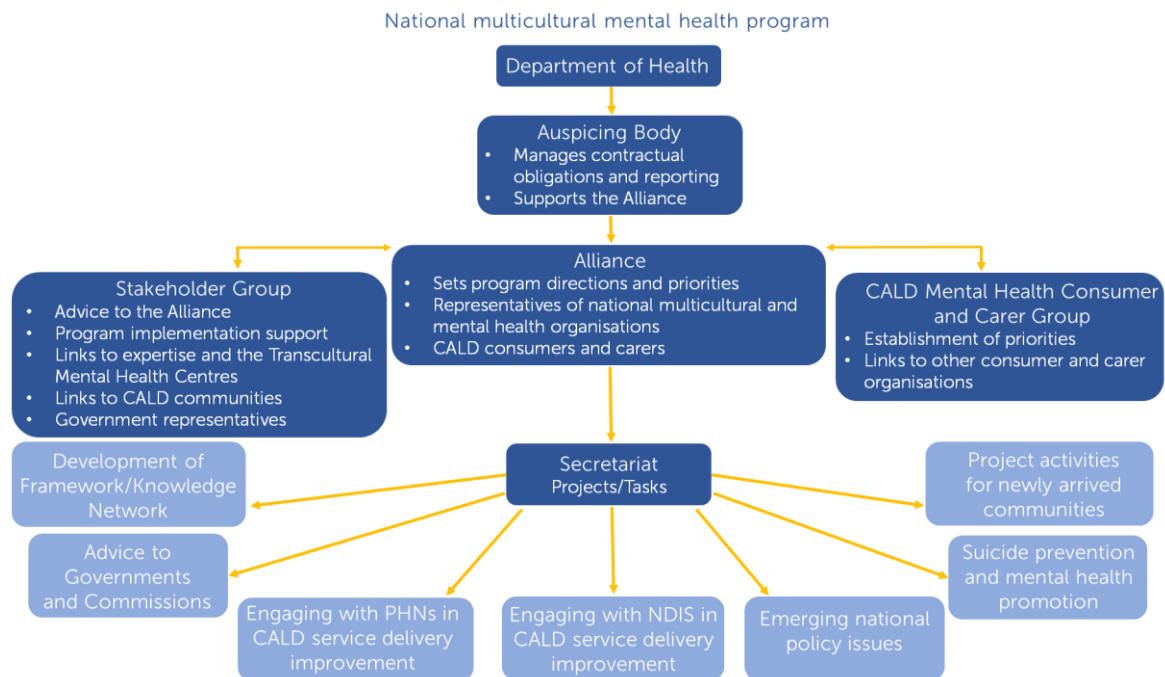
National multicultural mental health program

Department of Health

Auspicing Body
- Manages contractual obligations and reporting
- Supports the Alliance

Stakeholder Group
- Advice to the Alliance
- Program implementation support
- Links to expertise and the Transcultural Mental Health Centres
- Links to CALD communities
- Government representatives

Alliance
- Sets program directions and priorities
- Representatives of national multicultural and mental health organisations
- CALD consumers and carers

CALD Mental Health Consumer and Carer Group
- Establishment of priorities
- Links to other consumer and carer organisations

Development of Framework/Knowledge Network

Secretariat
Projects/Tasks

Project activities for newly arrived communities

Advice to Governments and Commissions

Suicide prevention and mental health promotion

Engaging with PHNs in CALD service delivery improvement

Engaging with NDIS in CALD service delivery improvement

Emerging national policy issues